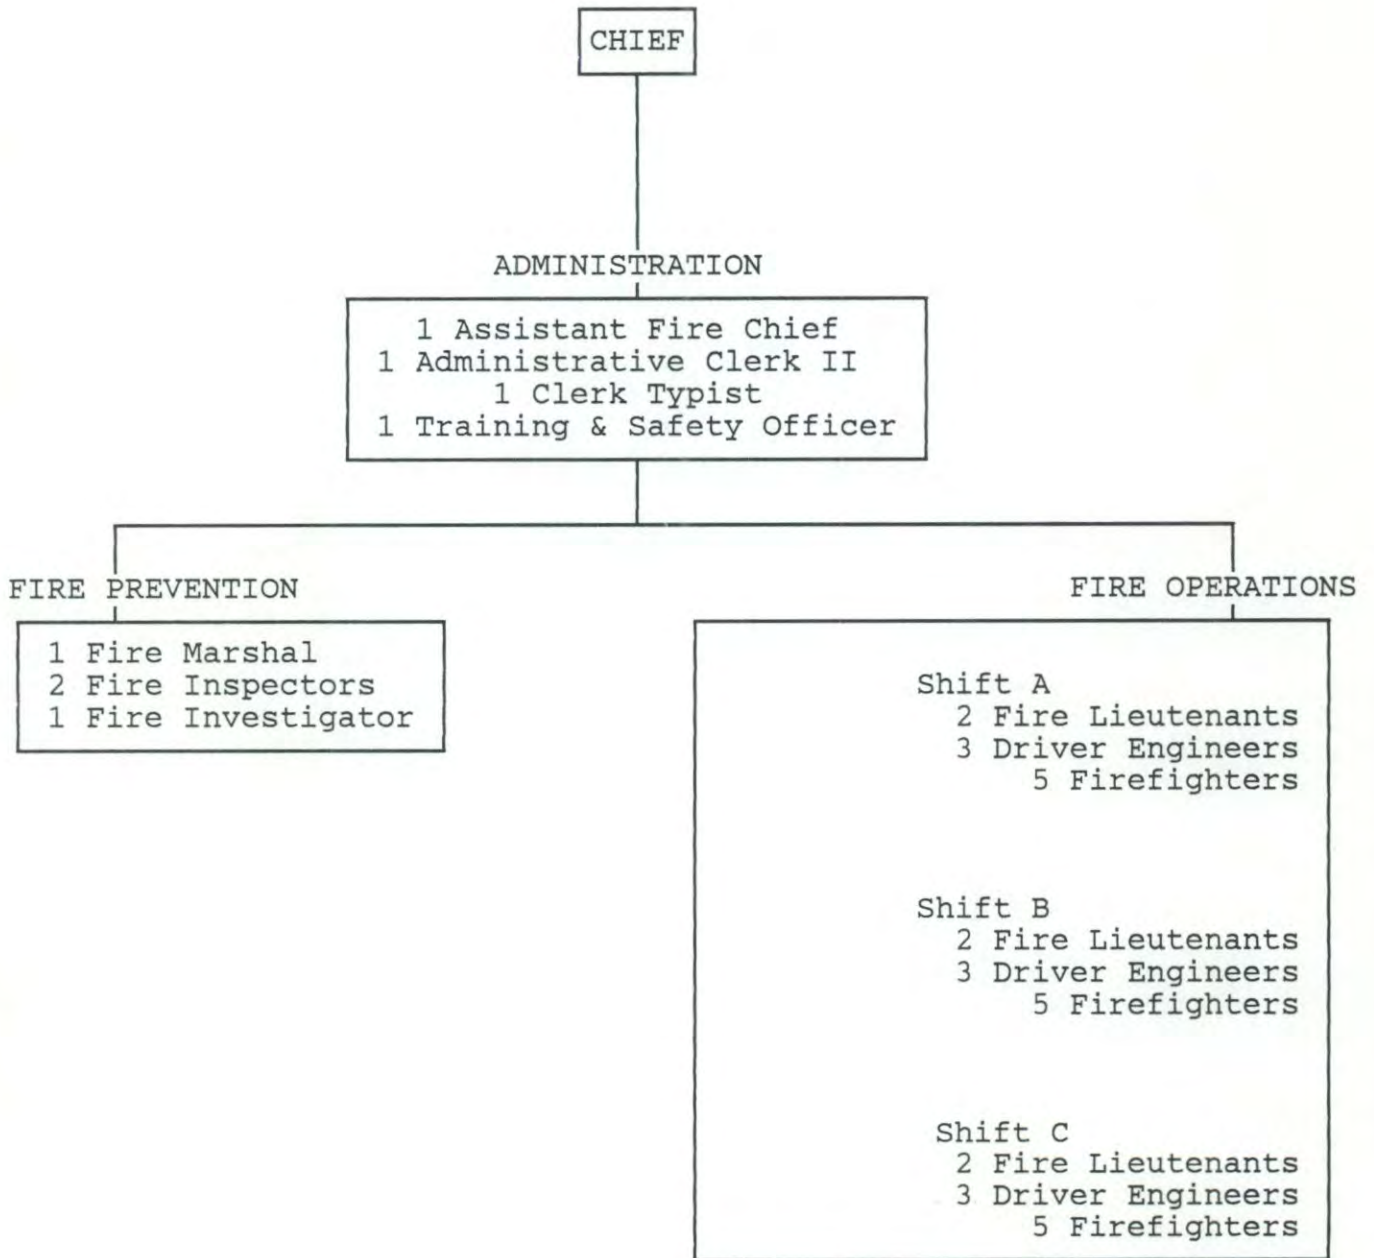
CHIEF

ADMINISTRATION

1 Assistant Fire Chief
1 Administrative Clerk II
1 Clerk Typist
1 Training & Safety Officer

FIRE PREVENTION

1 Fire Marshal
2 Fire Inspectors
1 Fire Investigator

FIRE OPERATIONS

Shift A
2 Fire Lieutenants
3 Driver Engineers
5 Firefighters

Shift B
2 Fire Lieutenants
3 Driver Engineers
5 Firefighters

Shift C
2 Fire Lieutenants
3 Driver Engineers
5 Firefighters